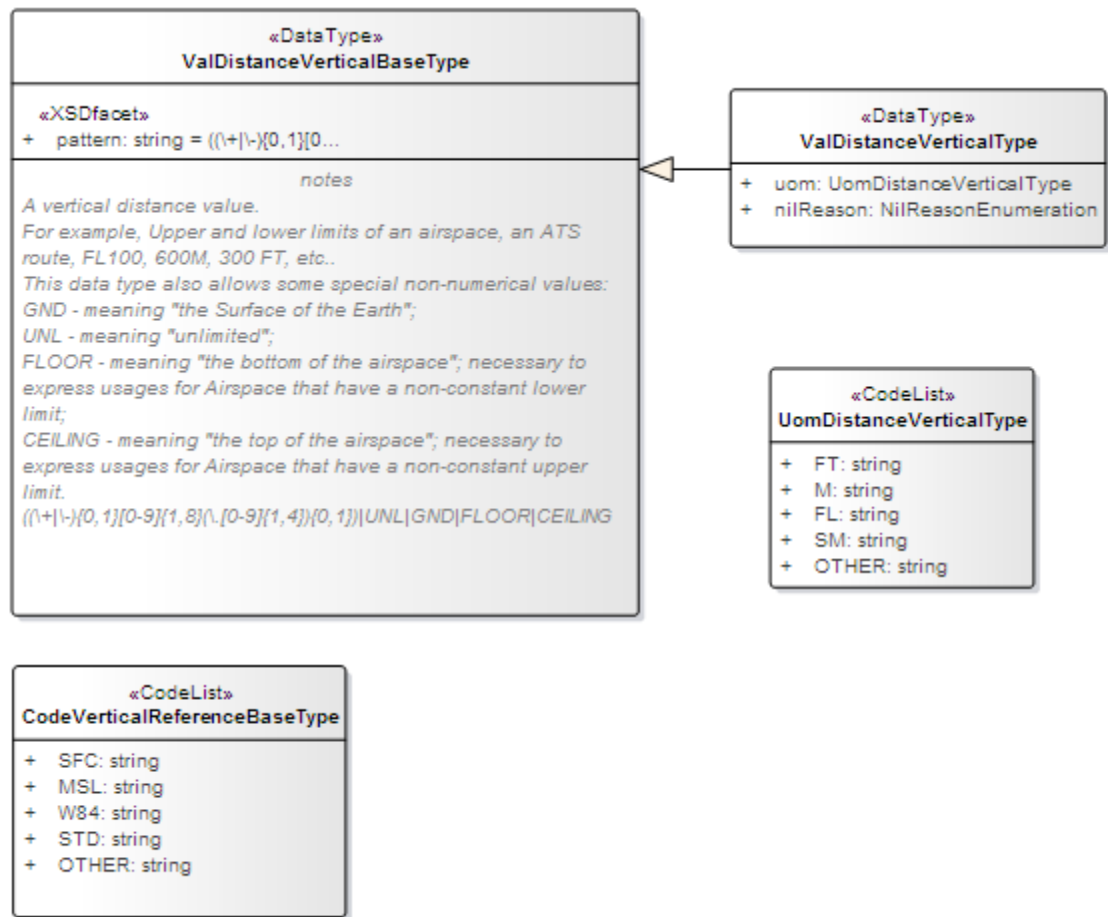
«DataType»
ValDistanceVerticalBaseType

«XSDfacet»
+ pattern: string = ((\+|\-){0,1}[0...

notes
A vertical distance value.
For example, Upper and lower limits of an airspace, an ATS route, FL100, 600M, 300 FT, etc..
This data type also allows some special non-numerical values:
GND - meaning "the Surface of the Earth";
UNL - meaning "unlimited";
FLOOR - meaning "the bottom of the airspace"; necessary to express usages for Airspace that have a non-constant lower limit;
CEILING - meaning "the top of the airspace"; necessary to express usages for Airspace that have a non-constant upper limit.
((\+|\-){0,1}[0-9]{1,8}(\.[0-9]{1,4}){0,1})|UNL|GND|FLOOR|CEILING

«DataType»
ValDistanceVerticalType

+ uom: UomDistanceVerticalType
+ nilReason: NilReasonEnumeration

«CodeList»
UomDistanceVerticalType

+ FT: string
+ M: string
+ FL: string
+ SM: string
+ OTHER: string

«CodeList»
CodeVerticalReferenceBaseType

+ SFC: string
+ MSL: string
+ W84: string
+ STD: string
+ OTHER: string